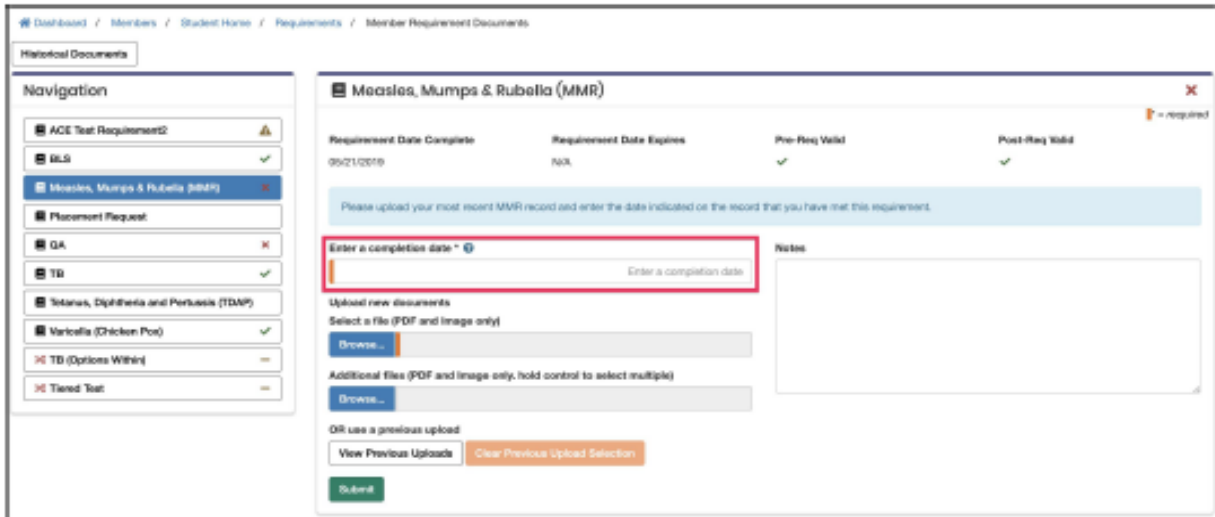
Dashboard / Members / Student Home / Requirements / Member Requirement Documents

Historical Documents

Navigation

ACE Test Requirement2

BLS

Measles, Mumps & Rubella (MMR)

Placement Request

QA

TB

Tetanus, Diphtheria and Pertussis (TDAP)

Varicella (Chicken Pox)

TB (Options Within)

Tiered Test

Measles, Mumps & Rubella (MMR)

= required

| Requirement Date Complete | Requirement Date Expires | Pre-Req Valid | Post-Req Valid |
|---|---|---|---|
| 05/21/2019 | N/A | ✓ | ✓ |

Please upload your most recent MMR record and enter the date indicated on the record that you have met this requirement.

Enter a completion date *

Enter a completion date

Notes

Upload new documents

Select a file (PDF and Image only)

Browse...

Additional files (PDF and Image only. hold control to select multiple)

Browse...

OR use a previous upload

View Previous Uploads

Clear Previous Upload Selection

Submit